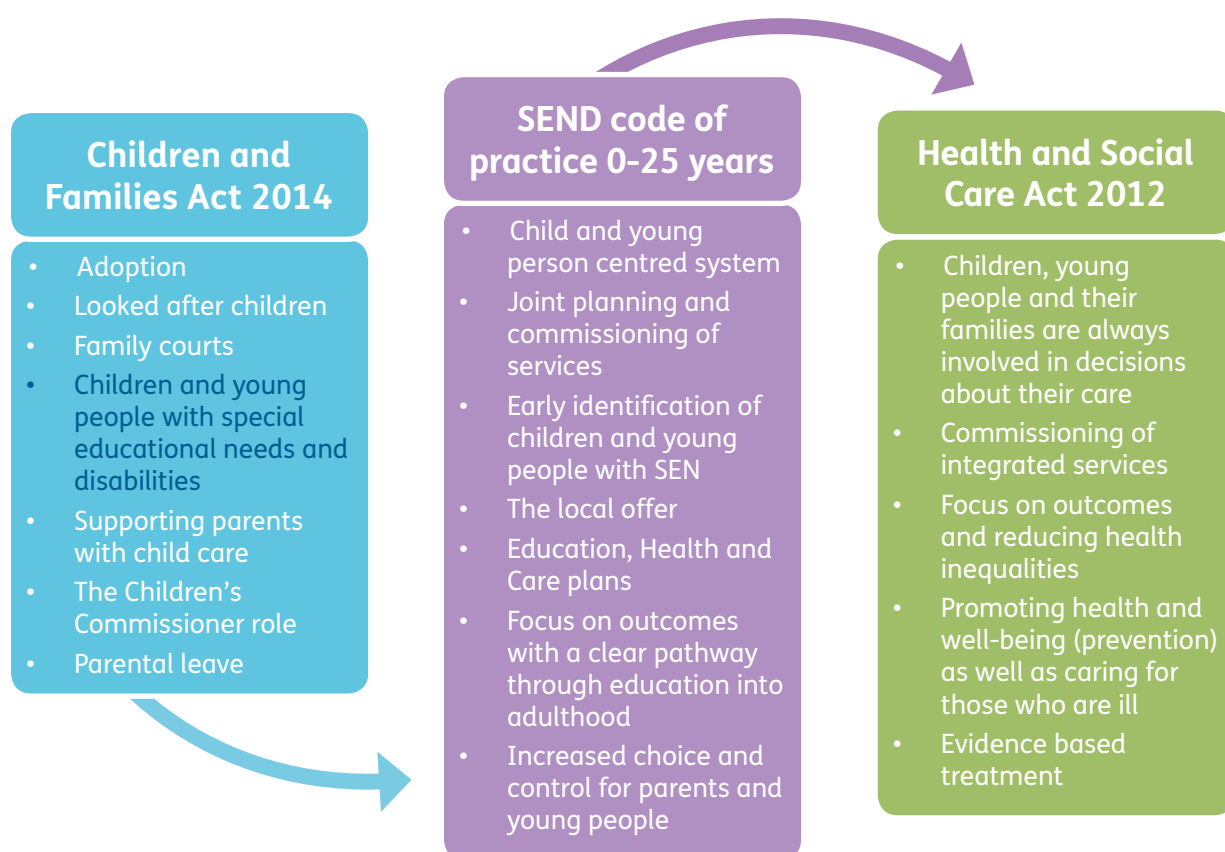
Children and Families Act 2014

- Adoption
- Looked after children
- Family courts
- Children and young people with special educational needs and disabilities
- Supporting parents with child care
- The Children's Commissioner role
- Parental leave

SEND code of practice 0-25 years

- Child and young person centred system
- Joint planning and commissioning of services
- Early identification of children and young people with SEN
- The local offer
- Education, Health and Care plans
- Focus on outcomes with a clear pathway through education into adulthood
- Increased choice and control for parents and young people

Health and Social Care Act 2012

- Children, young people and their families are always involved in decisions about their care
- Commissioning of integrated services
- Focus on outcomes and reducing health inequalities
- Promoting health and well-being (prevention) as well as caring for those who are ill
- Evidence based treatment